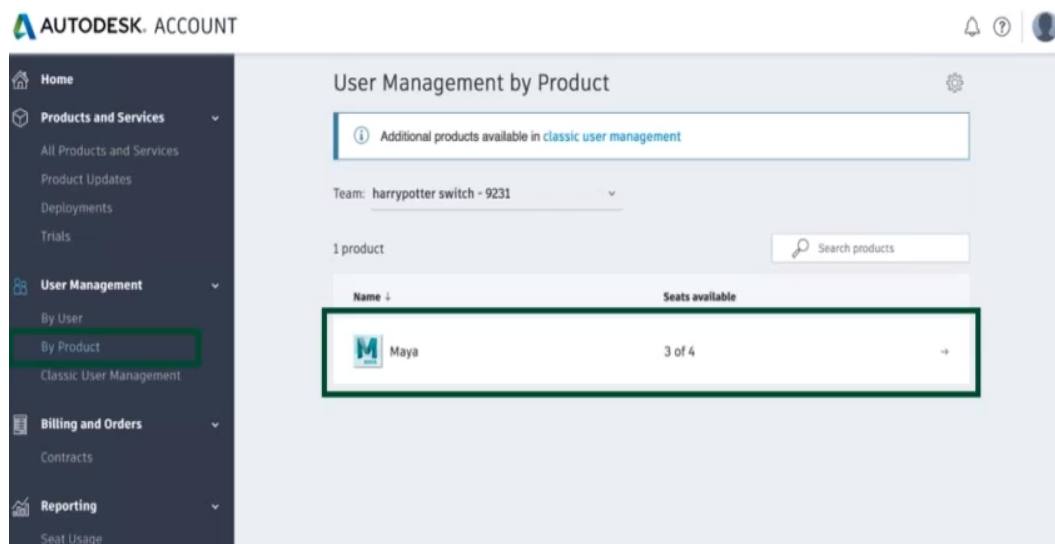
AUTODESK. ACCOUNT

Home

Products and Services

All Products and Services

Product Updates

Deployments

Trials

User Management

By User

By Product

Classic User Management

Billing and Orders

Contracts

Reporting

Seat Usage

User Management by Product

Additional products available in classic user management

Team: harrypotter switch - 9231

1 product

Search products

| Name ↓ | Seats available |  |
|---|---|---|
| Maya | 3 of 4 | → |